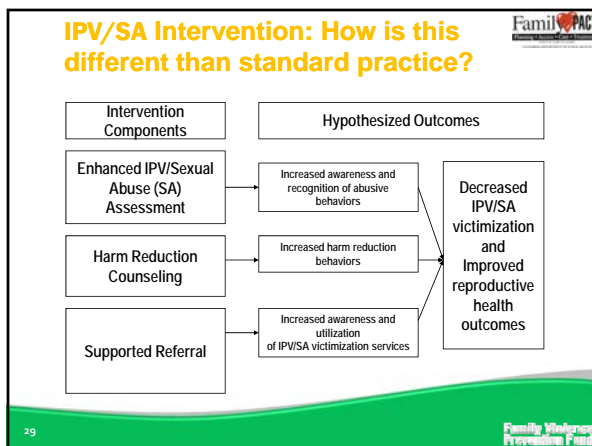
IPV/SA Intervention: How is this different than standard practice?

FamilyPACT
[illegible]

Intervention Components

Hypothesized Outcomes

Enhanced IPV/Sexual Abuse (SA) Assessment

Increased awareness and recognition of abusive behaviors

Harm Reduction Counseling

Increased harm reduction behaviors

Supported Referral

Increased awareness and utilization of IPV/SA victimization services

Decreased IPV/SA victimization and Improved reproductive health outcomes

29

Family Violence Prevention Fund